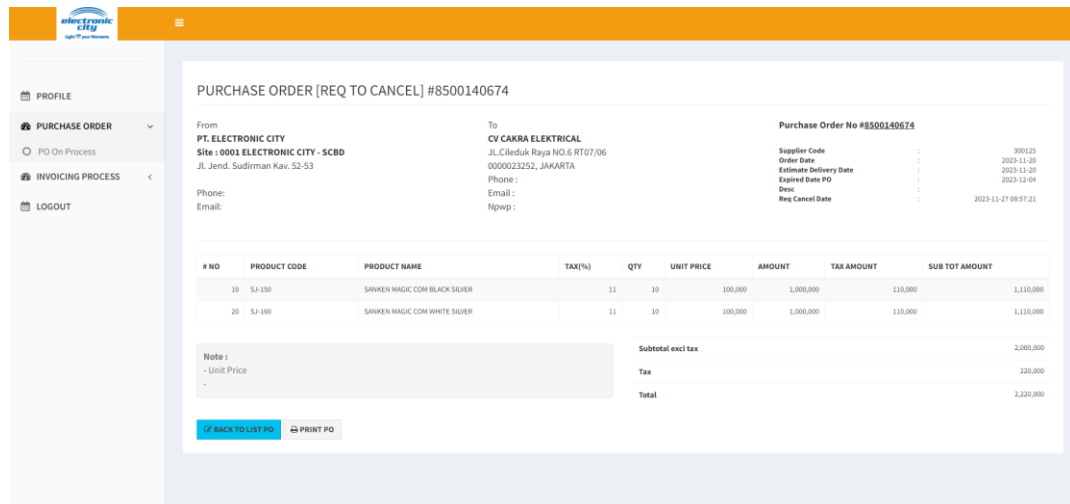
electronic city
Light Up your Moments

PROFILE
PURCHASE ORDER
PO On Process
INVOICING PROCESS
LOGOUT

PURCHASE ORDER [REQ TO CANCEL] #8500140674

From
PT. ELECTRONIC CITY
Site : 0001 ELECTRONIC CITY - SCBD
Jl. Jend. Sudirman Kav. 52-53

Phone:
Email:

To
CV CAKRA ELEKTRICAL
JL.Cileduk Raya NO.6 RT07/06
0000023252, JAKARTA
Phone :
Email :
Npwp :

Purchase Order No #8500140674

| | | |
|---|---|---|
| Supplier Code | : | 300125 |
| Order Date | : | 2023-11-20 |
| Estimate Delivery Date | : | 2023-11-20 |
| Expired Date PO | : | 2023-12-04 |
| Desc | : | |
| Req Cancel Date | : | 2023-11-27 08:57:21 |

| # NO | PRODUCT CODE | PRODUCT NAME | TAX(%) | QTY | UNIT PRICE | AMOUNT | TAX AMOUNT | SUB TOT AMOUNT |
|---|---|---|---|---|---|---|---|---|
| 10 | SJ-150 | SANKEN MAGIC COM BLACK SILVER | 11 | 10 | 100,000 | 1,000,000 | 110,000 | 1,110,000 |
| 20 | SJ-160 | SANKEN MAGIC COM WHITE SILVER | 11 | 10 | 100,000 | 1,000,000 | 110,000 | 1,110,000 |

Note :
- Unit Price
-

| | |
|---|---|
| Subtotal excl tax | 2,000,000 |
| Tax | 220,000 |
| Total | 2,220,000 |

BACK TO LIST PO
PRINT PO